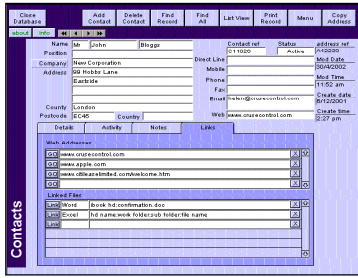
Close Database

Add Contact

Delete Contact

Find Record

Find All

List View

Print Record

Menu

Copy Address

about

info

Name Mr John Bloggs

Position

Company New Corporation

Address 88 Hobbs Lane

Eastside

County London

Postcode EC45

Country

Contact ref 011020

Status Active

address ref A14200

Mod Date 30/4/2002

Mod Time 11:52 am

Create date 8/12/2001

Create time 2:27 pm

Direct Line

Mobile

Phone

Fax

Email helen@cruzecontrol.com

Web www.cruzecontrol.com

Details

Activity

Notes

Links

Web Addresses

GO www.cruzecontrol.com

GO www.apple.com

GO www.ottleaselimited.com/welcome.htm

GO

GO

Linked Files

Link Word ibook hd:confirmation.doc

Link Excel hd name:work folder:sub folder:file name

Link

Contacts